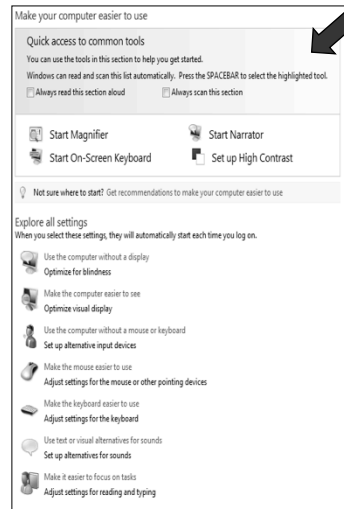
Make your computer easier to use

Quick access to common tools

You can use the tools in this section to help you get started.

Windows can read and scan this list automatically. Press the SPACEBAR to select the highlighted tool.

Always read this section aloud

Always scan this section

Start Magnifier

Start Narrator

Start On-Screen Keyboard

Set up High Contrast

Not sure where to start? Get recommendations to make your computer easier to use

Explore all settings

When you select these settings, they will automatically start each time you log on.

Use the computer without a display
Optimize for blindness

Make the computer easier to see
Optimize visual display

Use the computer without a mouse or keyboard
Set up alternative input devices

Make the mouse easier to use
Adjust settings for the mouse or other pointing devices

Make the keyboard easier to use
Adjust settings for the keyboard

Use text or visual alternatives for sounds
Set up alternatives for sounds

Make it easier to focus on tasks
Adjust settings for reading and typing